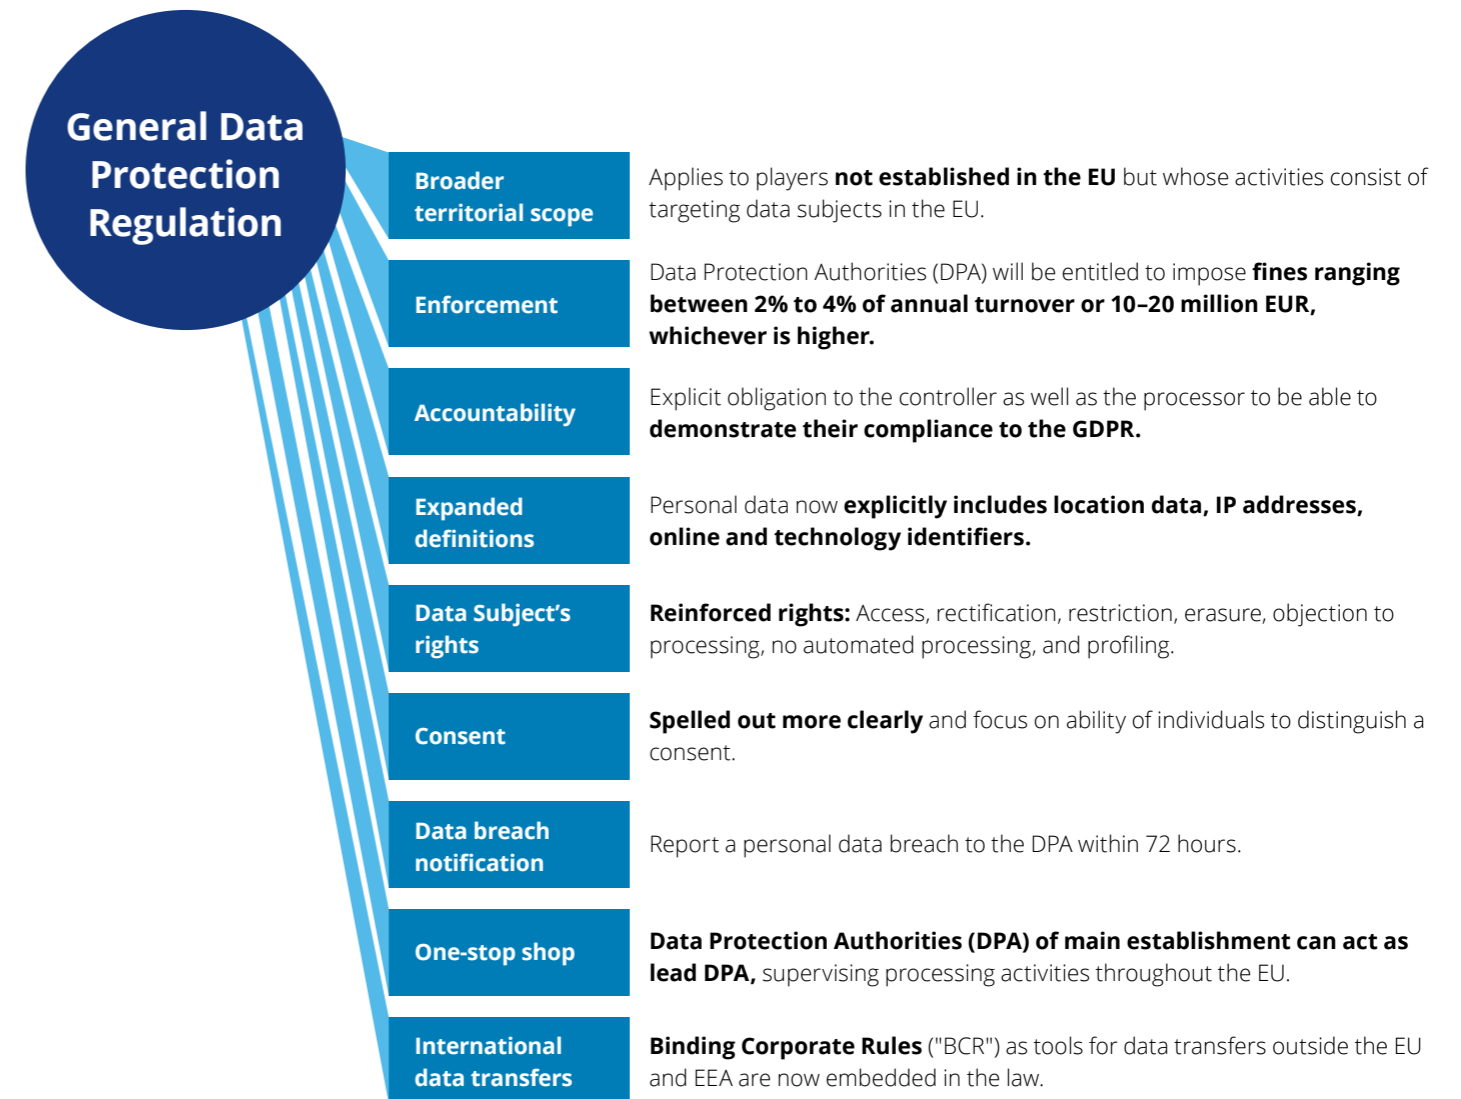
General Data Protection Regulation

Broader territorial scope

Applies to players not established in the EU but whose activities consist of targeting data subjects in the EU.

Enforcement

Data Protection Authorities (DPA) will be entitled to impose fines ranging between 2% to 4% of annual turnover or 10–20 million EUR, whichever is higher.

Accountability

Explicit obligation to the controller as well as the processor to be able to demonstrate their compliance to the GDPR.

Expanded definitions

Personal data now explicitly includes location data, IP addresses, online and technology identifiers.

Data Subject's rights

Reinforced rights: Access, rectification, restriction, erasure, objection to processing, no automated processing, and profiling.

Consent

Spelled out more clearly and focus on ability of individuals to distinguish a consent.

Data breach notification

Report a personal data breach to the DPA within 72 hours.

One-stop shop

Data Protection Authorities (DPA) of main establishment can act as lead DPA, supervising processing activities throughout the EU.

International data transfers

Binding Corporate Rules ("BCR") as tools for data transfers outside the EU and EEA are now embedded in the law.